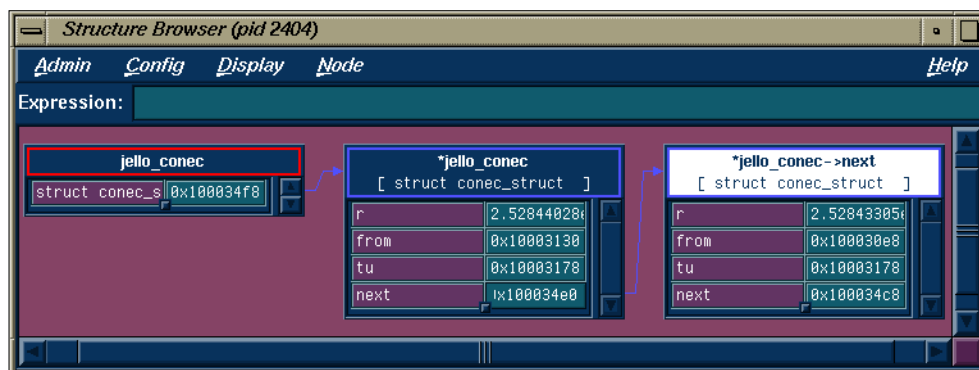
Structure Browser (pid 2404)

Admin Config Display Node Help

Expression:

jello_conec

struct conec_s 0x100034f8

*jello_conec
[ struct conec_struct ]

| r | 2.52844028 |
|---|---|
| from | 0x10003130 |
| tu | 0x10003178 |
| next | x100034e0 |

*jello_conec->next
[ struct conec_struct ]

| r | 2.52843305 |
|---|---|
| from | 0x100030e8 |
| tu | 0x10003178 |
| next | 0x100034c8 |